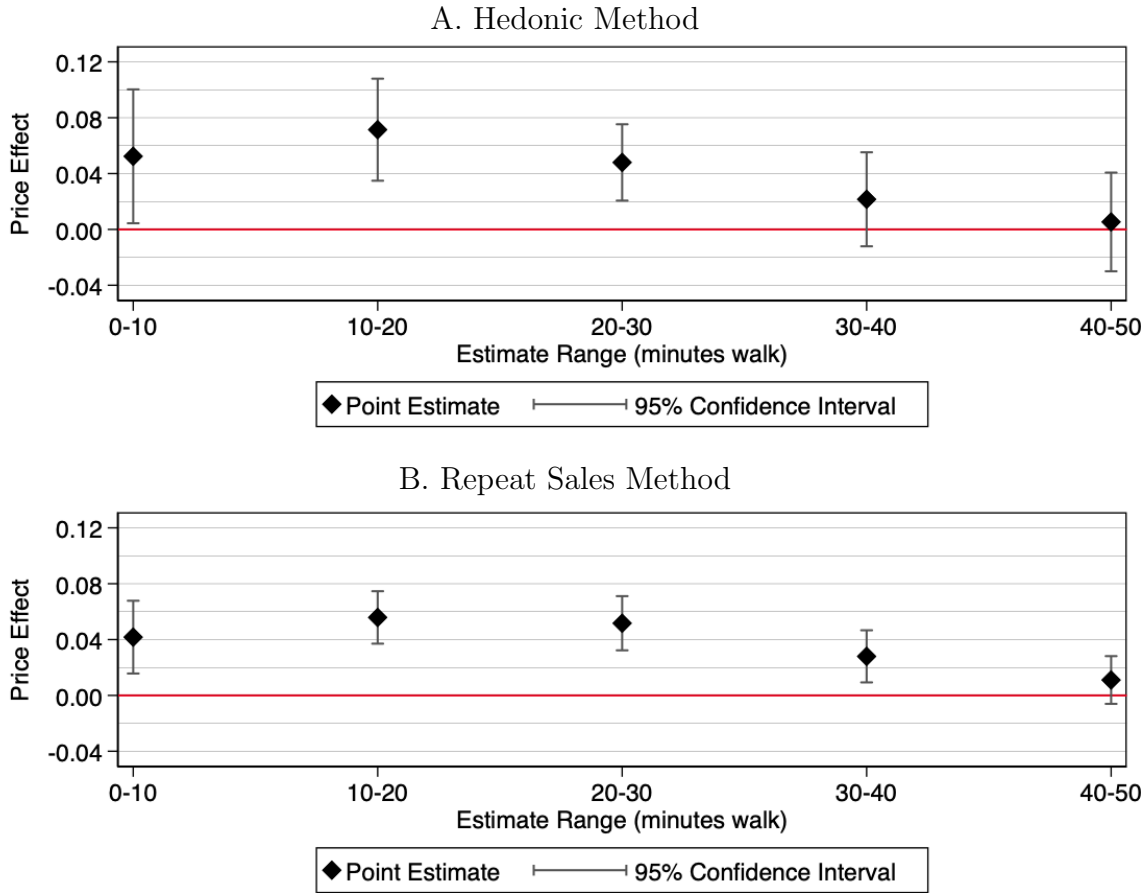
A. Hedonic Method

0.12
0.08
0.04
0.00
-0.04

Price Effect

0-10
10-20
20-30
30-40
40-50

Estimate Range (minutes walk)

Point Estimate
95% Confidence Interval

B. Repeat Sales Method

0.12
0.08
0.04
0.00
-0.04

Price Effect

0-10
10-20
20-30
30-40
40-50

Estimate Range (minutes walk)

Point Estimate
95% Confidence Interval